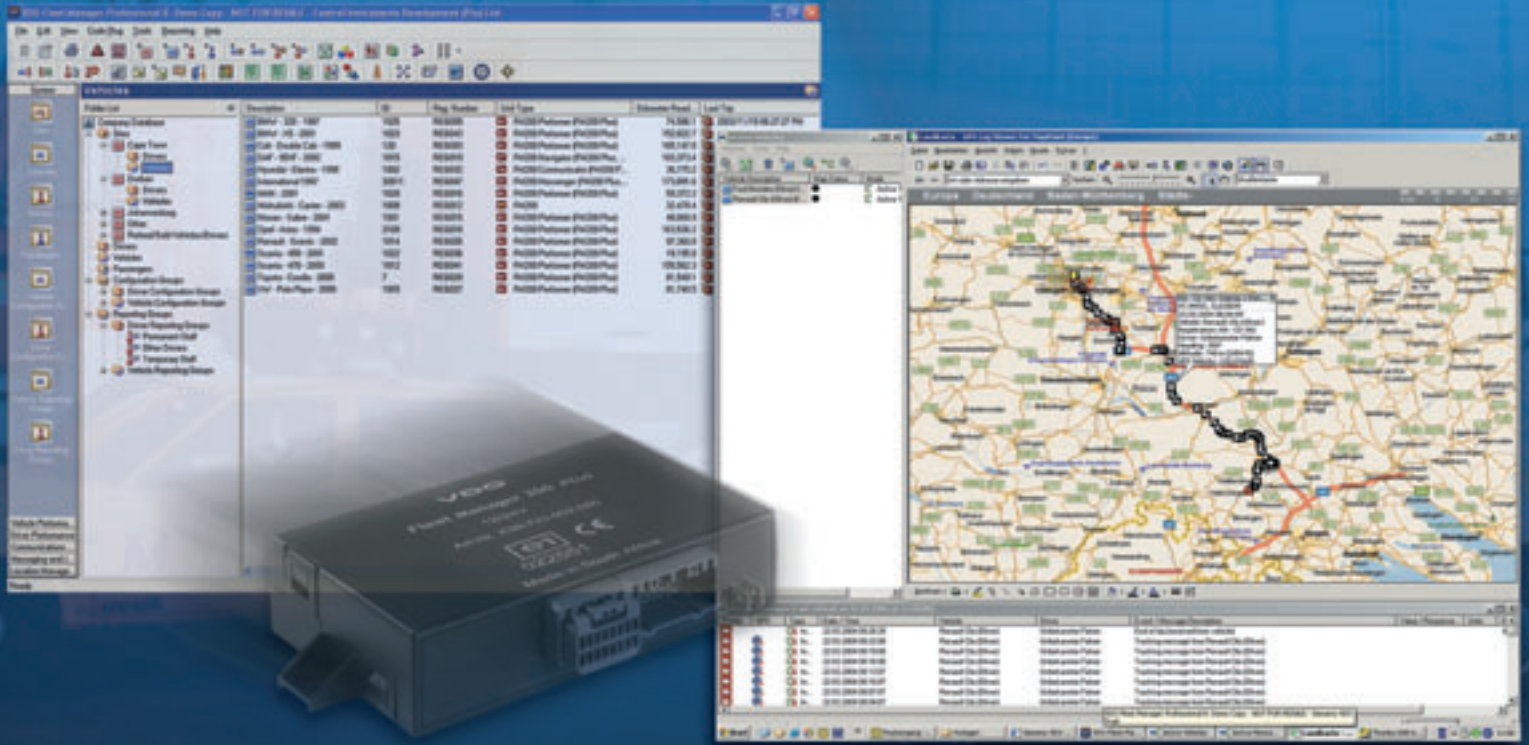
VDO Fleet Manager Professional 6 - Demo Copy - NOT FOR RESALE - Central Instruments Development (Pty) Ltd

File Edit View Code/Reg Tools Reporting Help

Vehicles

Folder List

Company Database

Description

ID

Reg. Number

Unit Type

Odometer Read...

Last Trip

VDO

Fleet Manager 300 Plus

Made in South Africa

CE

Europa Deutschland Baden-Württemberg Stadt

Ready